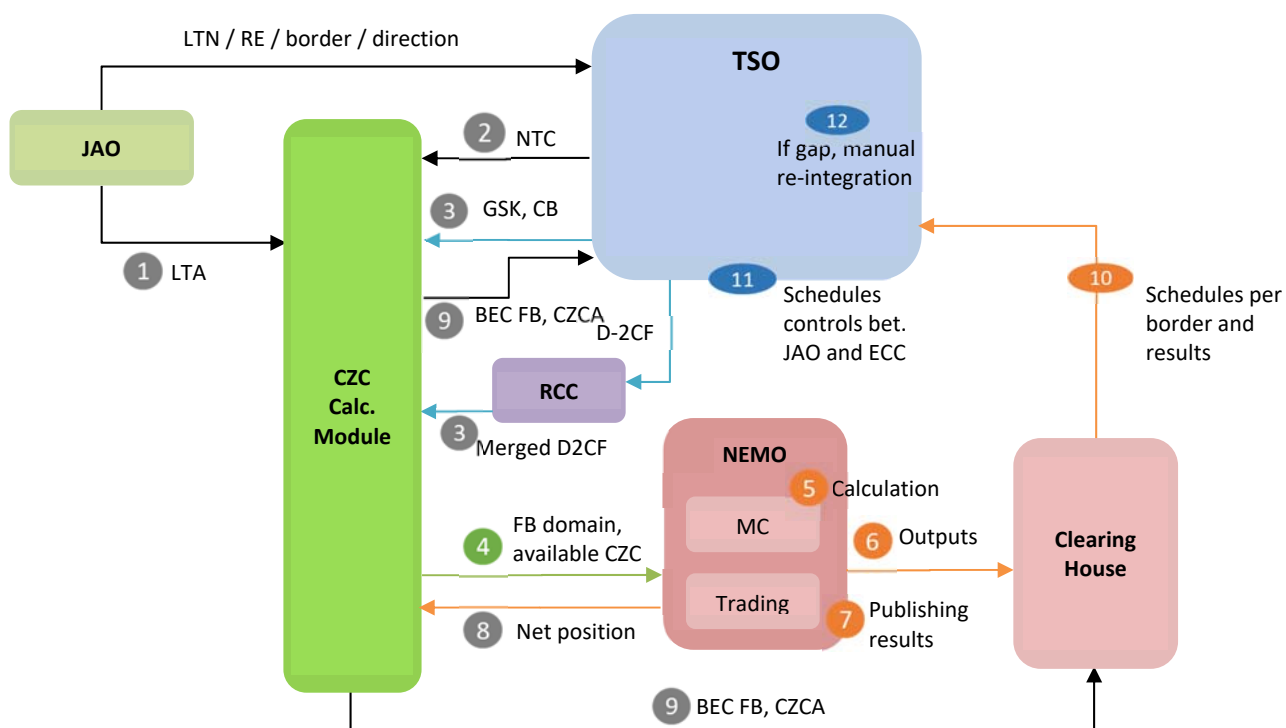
LTN / RE / border / direction

TSO

JAO

2 NTC

12
If gap, manual re-integration

3 GSK, CB

1 LTA

11
Schedules controls bet. JAO and ECC

10
Schedules per border and results

9 BEC FB, CZCA

D-2CF

CZC Calc. Module

RCC

3 Merged D2CF

NEMO

5 Calculation

MC

4 FB domain, available CZC

6 Outputs

Clearing House

Trading

7 Publishing results

8 Net position

9 BEC FB, CZCA